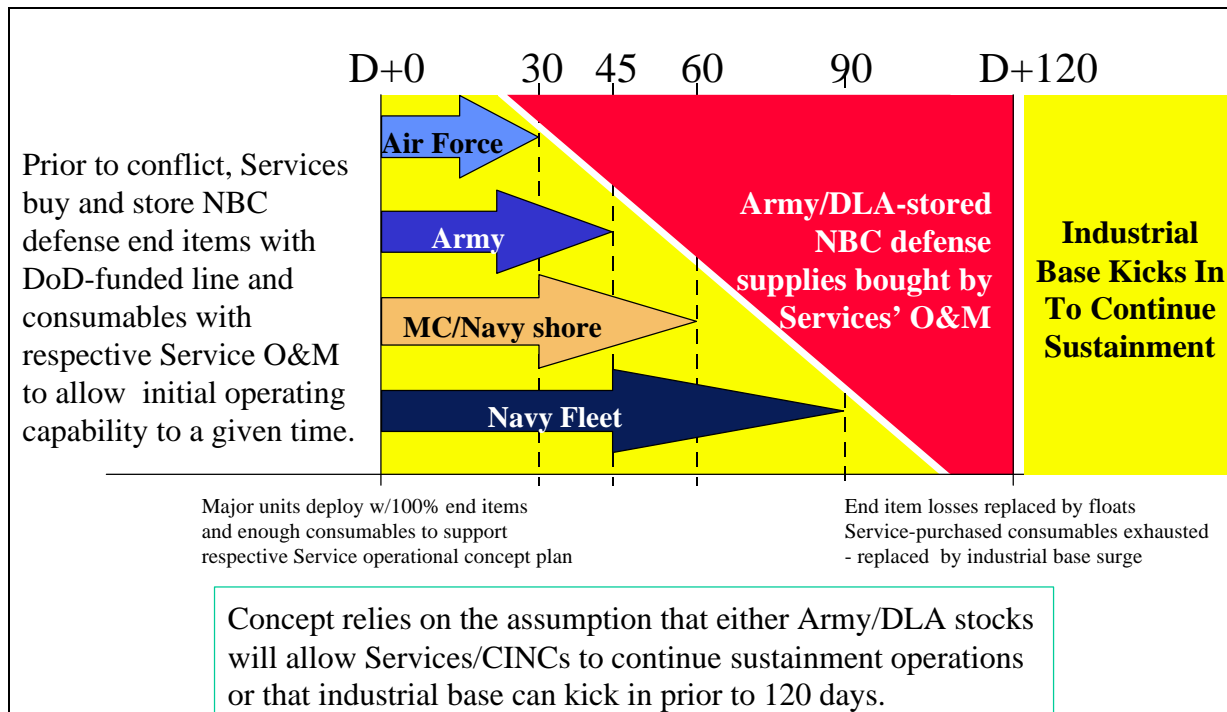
D+0 30 45 60 90 D+120

Prior to conflict, Services buy and store NBC defense end items with DoD-funded line and consumables with respective Service O&M to allow initial operating capability to a given time.

Air Force

Army

MC/Navy shore

Navy Fleet

Army/DLA-stored NBC defense supplies bought by Services' O&M

Industrial Base Kicks In To Continue Sustainment

Major units deploy w/100% end items and enough consumables to support respective Service operational concept plan

End item losses replaced by floats
Service-purchased consumables exhausted - replaced by industrial base surge

Concept relies on the assumption that either Army/DLA stocks will allow Services/CINCs to continue sustainment operations or that industrial base can kick in prior to 120 days.